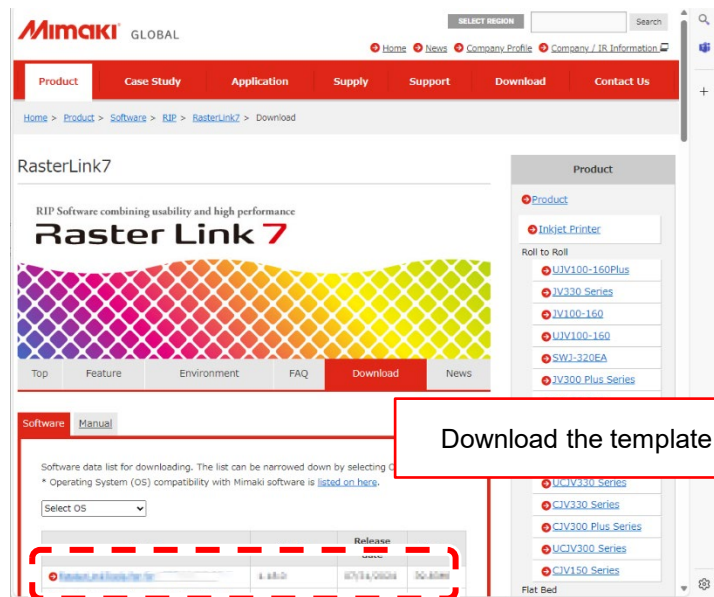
Mimaki GLOBAL

SELECT REGION Search

Home News Company Profile Company / IR Information

Product Case Study Application Supply Support Download Contact Us

Home > Product > Software > RIP > RasterLink7 > Download

RasterLink7

RIP Software combining usability and high performance
Raster Link 7

Top Feature Environment FAQ Download News

Software Manual

Software data list for downloading. The list can be narrowed down by selecting O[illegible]
* Operating System (OS) compatibility with Mimaki software is listed on here.

Select OS

Release Date

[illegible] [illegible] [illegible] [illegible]

Download the template

Product

Product

Inkjet Printer

Roll to Roll

UJV100-160Plus

JV330 Series

JV100-160

UJV100-160

SWJ-320EA

JV300 Plus Series

UCJV330 Series

CJV330 Series

CJV300 Plus Series

UCJV300 Series

CJV150 Series

Flat Bed